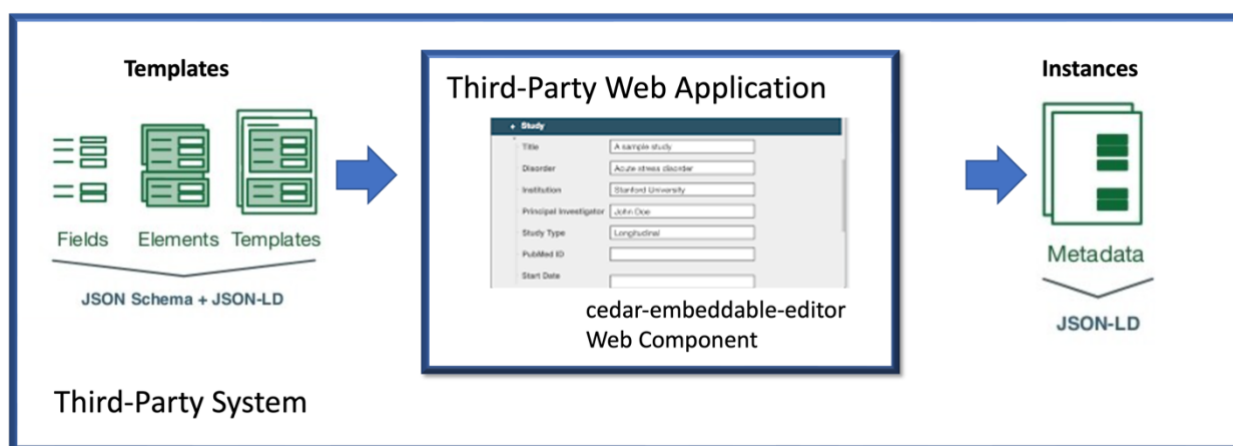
Templates

Fields Elements Templates

JSON Schema + JSON-LD

Third-Party Web Application

Study

| | |
|---|---|
| Title | A sample study |
| Disorder | Acute stress disorder |
| Institution | Stanford University |
| Principal Investigator | John Doe |
| Study Type | Longitudinal |
| PubMed ID | |
| Start Date | |

cedar-embeddable-editor Web Component

Instances

Metadata

JSON-LD

Third-Party System